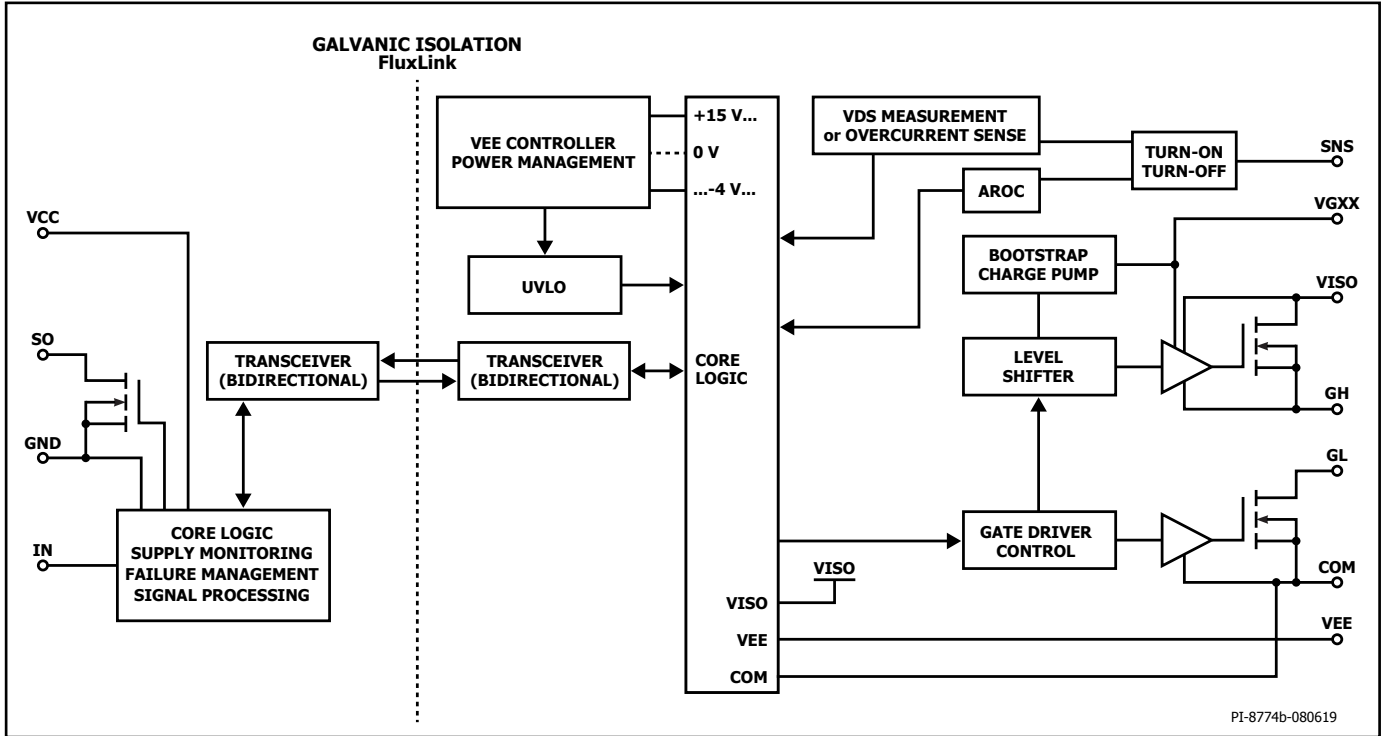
GALVANIC ISOLATION
FluxLink

VCC

SO

GND

IN

CORE LOGIC
SUPPLY MONITORING
FAILURE MANAGEMENT
SIGNAL PROCESSING

TRANSCEIVER
(BIDIRECTIONAL)

TRANSCEIVER
(BIDIRECTIONAL)

VEE CONTROLLER
POWER MANAGEMENT

+15 V...
0 V
...-4 V...

UVLO

CORE
LOGIC

VISO
VEE
COM

VISO

VDS MEASUREMENT
or OVERCURRENT SENSE

AROC

TURN-ON
TURN-OFF

SNS

VGXX

BOOTSTRAP
CHARGE PUMP

VISO

LEVEL
SHIFTER

GH

GL

GATE DRIVER
CONTROL

COM

VEE

PI-8774b-080619